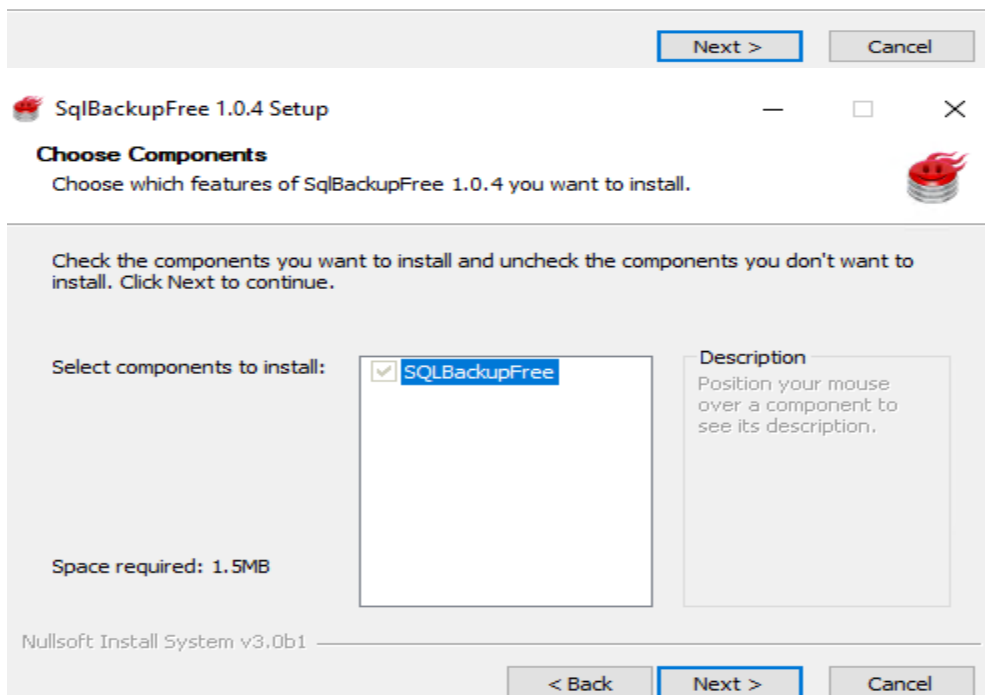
Next >
Cancel

SqlBackupFree 1.0.4 Setup

Choose Components
Choose which features of SqlBackupFree 1.0.4 you want to install.

Check the components you want to install and uncheck the components you don't want to install. Click Next to continue.

Select components to install:

SQLBackupFree

Description
Position your mouse over a component to see its description.

Space required: 1.5MB

Nullsoft Install System v3.0b1

< Back
Next >
Cancel